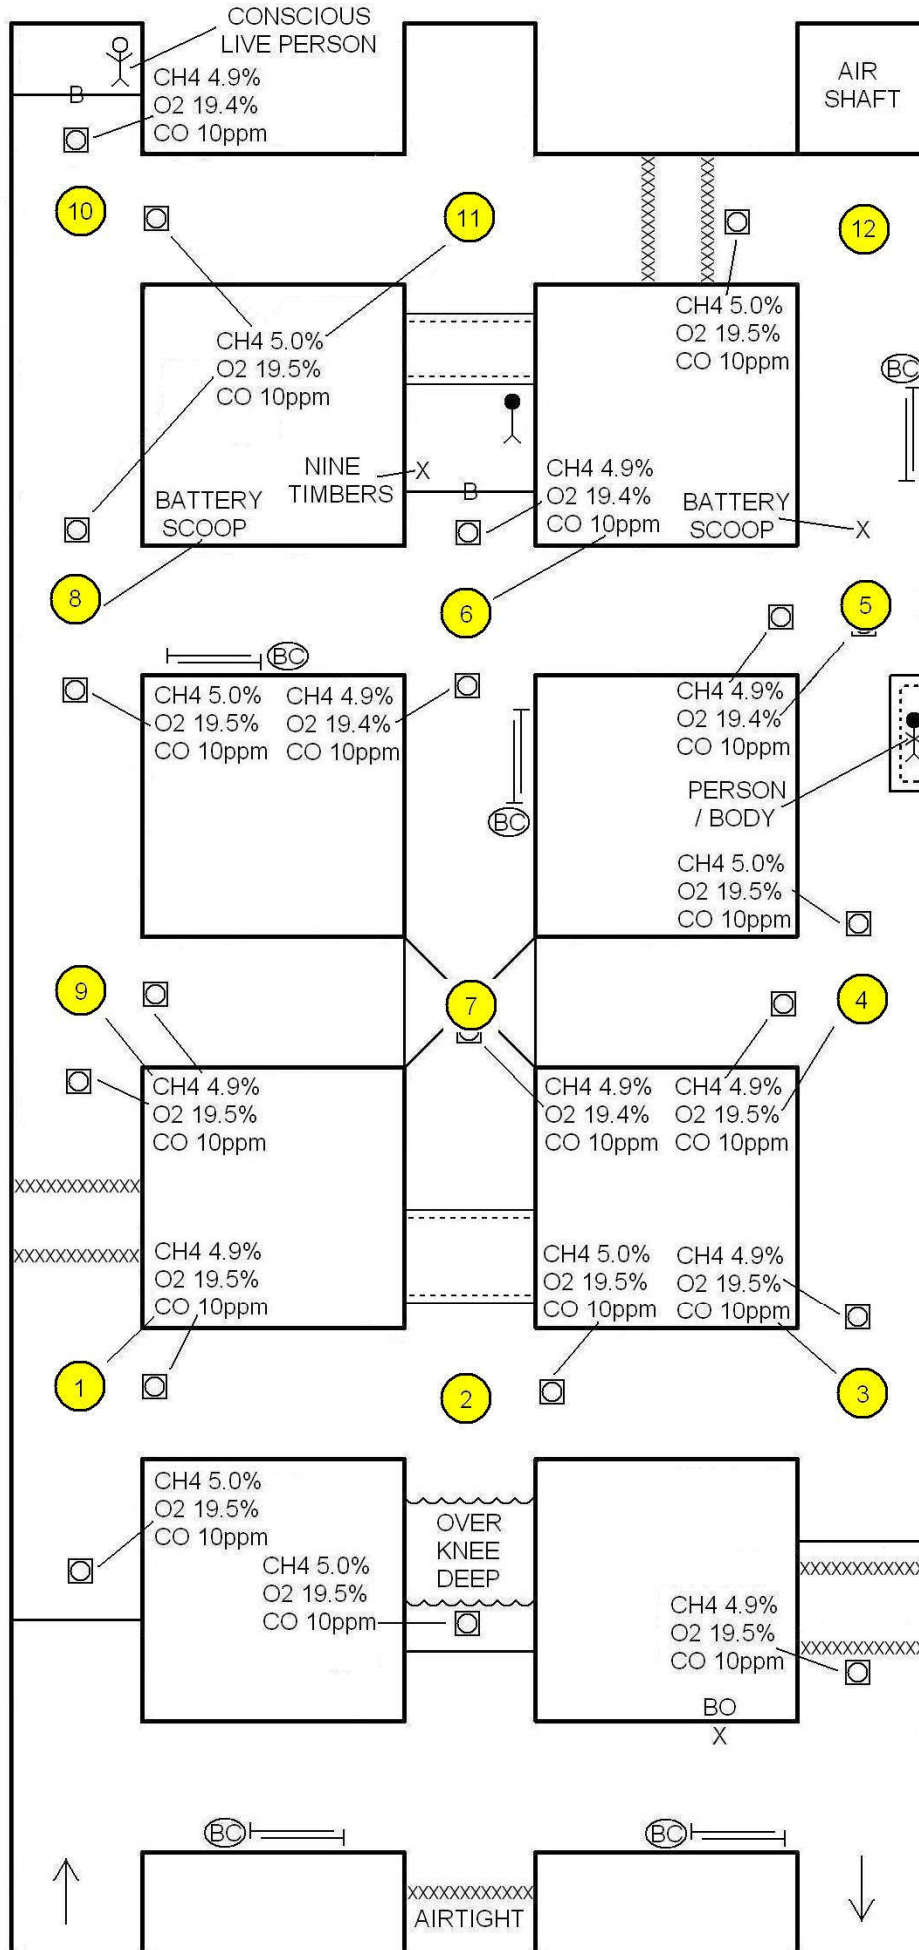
CONSCIOUS LIVE PERSON

B

CH4 4.9%
O2 19.4%
CO 10ppm

AIR SHAFT

10

11

12

CH4 5.0%
O2 19.5%
CO 10ppm

CH4 5.0%
O2 19.5%
CO 10ppm

BC

NINE TIMBERS

X

BATTERY SCOOP

B

CH4 4.9%
O2 19.4%
CO 10ppm

BATTERY SCOOP

X

8

6

5

BC

CH4 5.0%
O2 19.5%
CO 10ppm

CH4 4.9%
O2 19.4%
CO 10ppm

CH4 4.9%
O2 19.4%
CO 10ppm

BC

PERSON / BODY

CH4 5.0%
O2 19.5%
CO 10ppm

9

7

4

CH4 4.9%
O2 19.5%
CO 10ppm

CH4 4.9%
O2 19.4%
CO 10ppm

CH4 4.9%
O2 19.5%
CO 10ppm

XXXXXXXXXXXX

XXXXXXXXXXXX

CH4 4.9%
O2 19.5%
CO 10ppm

CH4 5.0%
O2 19.5%
CO 10ppm

CH4 4.9%
O2 19.5%
CO 10ppm

1

2

3

CH4 5.0%
O2 19.5%
CO 10ppm

OVER KNEE DEEP

CH4 5.0%
O2 19.5%
CO 10ppm

XXXXXXXXXXXX

CH4 4.9%
O2 19.5%
CO 10ppm

XXXXXXXXXXXX

BO
X

BC

BC

XXXXXXXXXXXX
AIRTIGHT